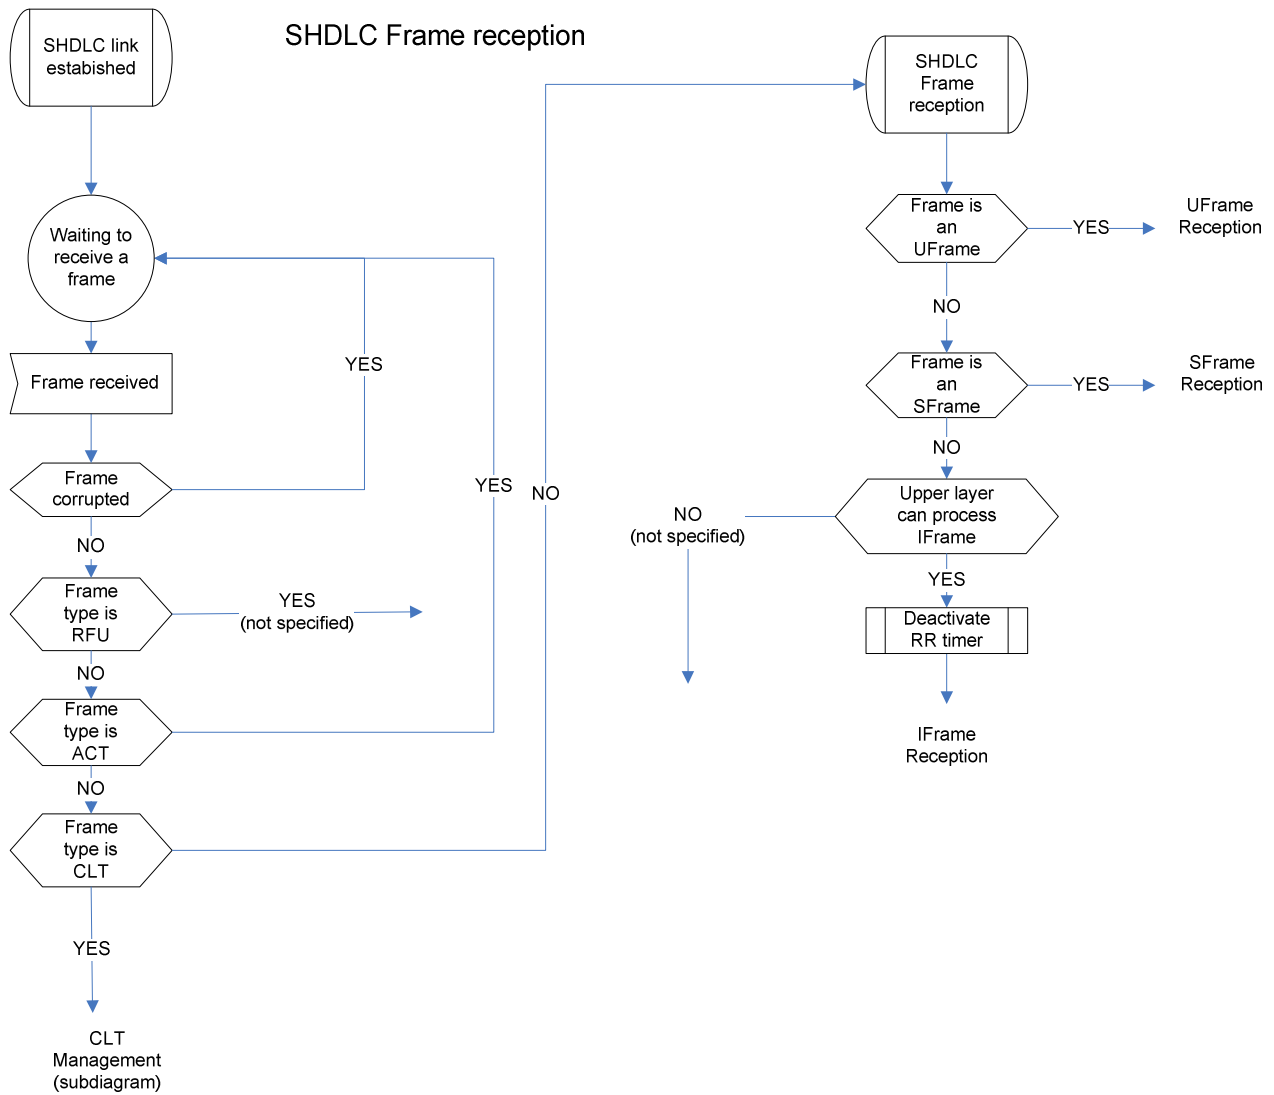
SHDLC Frame reception

SHDLC link established

Waiting to receive a frame

Frame received

Frame corrupted

YES

NO

Frame type is RFU

YES (not specified)

NO

Frame type is ACT

YES

NO

Frame type is CLT

NO

YES

CLT Management (subdiagram)

SHDLC Frame reception

Frame is an UFrame

YES

UFrame Reception

NO

Frame is an SFrame

YES

SFrame Reception

NO

Upper layer can process IFrame

NO (not specified)

YES

Deactivate RR timer

IFrame Reception